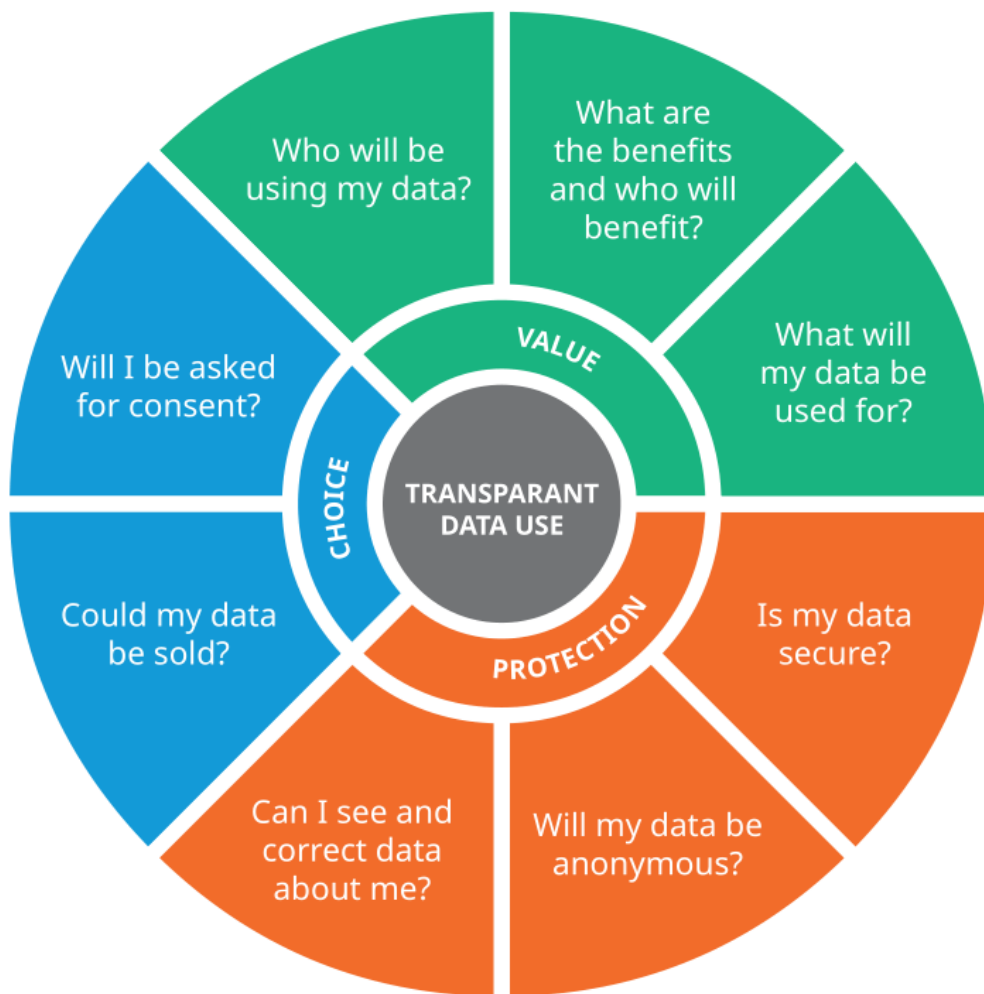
TRANSPARANT DATA USE

VALUE

Who will be using my data?

What are the benefits and who will benefit?

What will my data be used for?

PROTECTION

Is my data secure?

Will my data be anonymous?

Can I see and correct data about me?

CHOICE

Could my data be sold?

Will I be asked for consent?